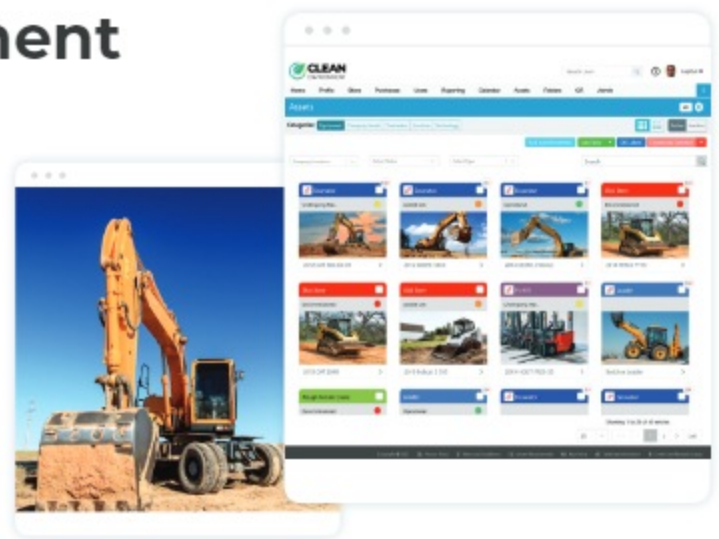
ment

CLEAN

Home Profile Store Purchases Lines Reporting Calendar Assets Fleets QR Admin

Assets

Categories

Excavator

Excavator

Excavator

Skid Steer

Skid Steer

Skid Steer

Forklift

Loader

Loader

Forklift

Excavator

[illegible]